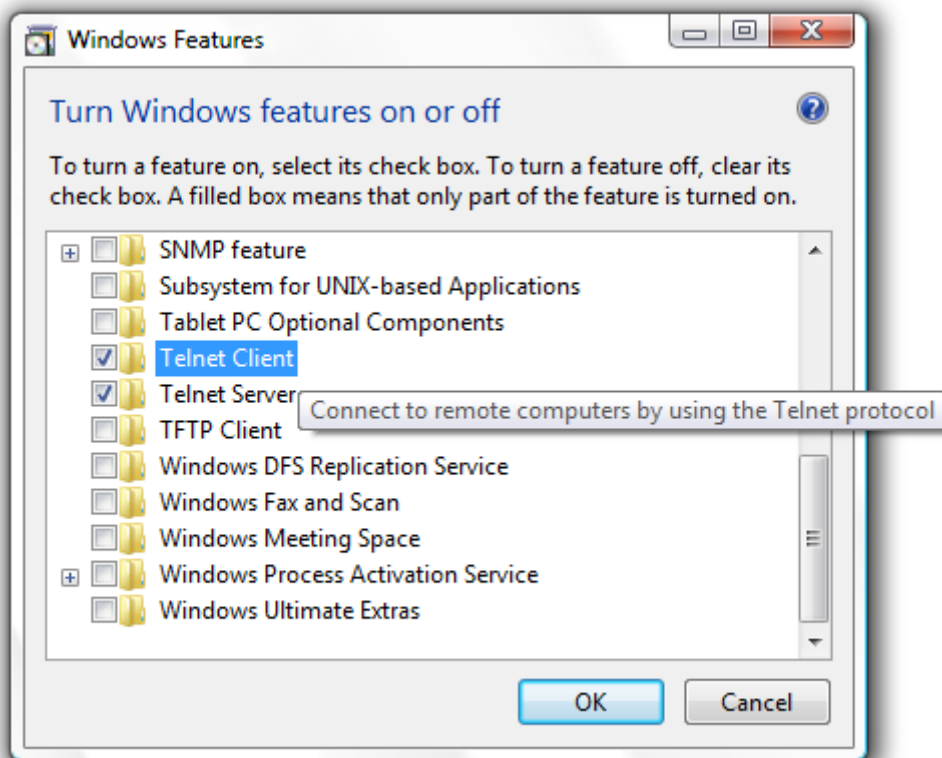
Windows Features

Turn Windows features on or off

To turn a feature on, select its check box. To turn a feature off, clear its check box. A filled box means that only part of the feature is turned on.

SNMP feature
Subsystem for UNIX-based Applications
Tablet PC Optional Components
Telnet Client
Telnet Server
Connect to remote computers by using the Telnet protocol
TFTP Client
Windows DFS Replication Service
Windows Fax and Scan
Windows Meeting Space
Windows Process Activation Service
Windows Ultimate Extras

OK
Cancel